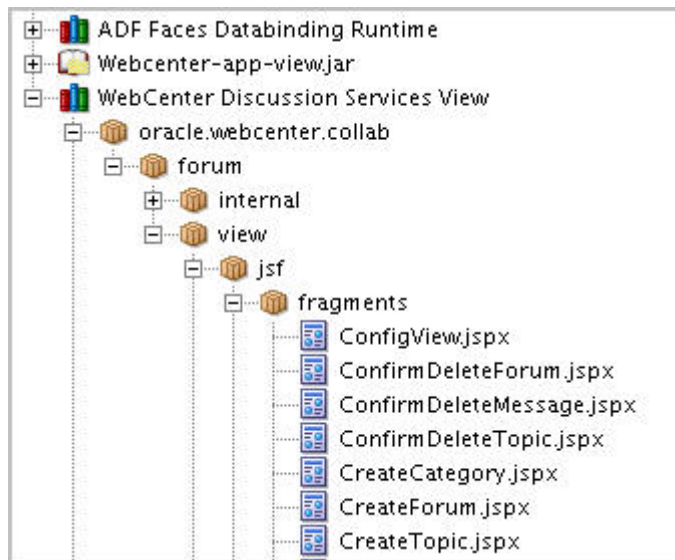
ADF Faces Databinding Runtime
Webcenter-app-view.jar
WebCenter Discussion Services View
oracle.webcenter.collab
forum
internal
view
jsf
fragments
ConfigView.jspx
ConfirmDeleteForum.jspx
ConfirmDeleteMessage.jspx
ConfirmDeleteTopic.jspx
CreateCategory.jspx
CreateForum.jspx
CreateTopic.jspx